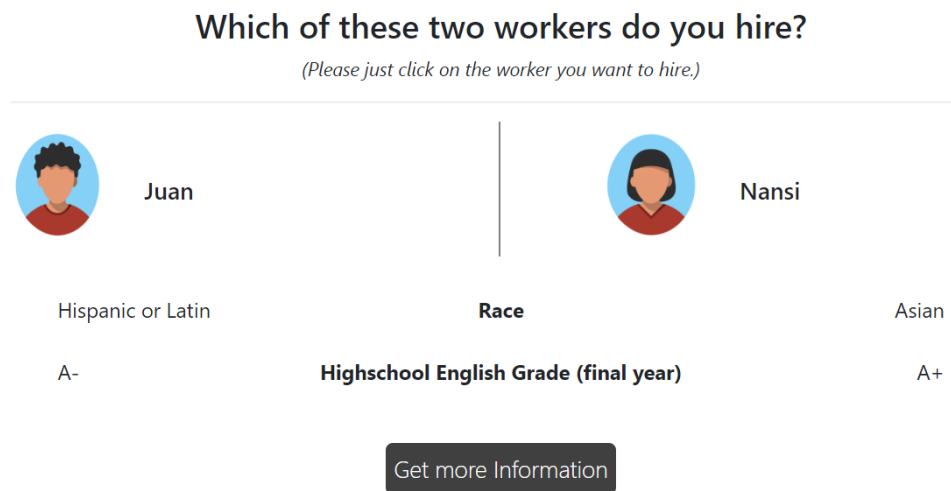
Which of these two workers do you hire?
(Please just click on the worker you want to hire.)

Juan

Nansi

Hispanic or Latin | Race | Asian

A- | Highschool English Grade (final year) | A+

Get more Information